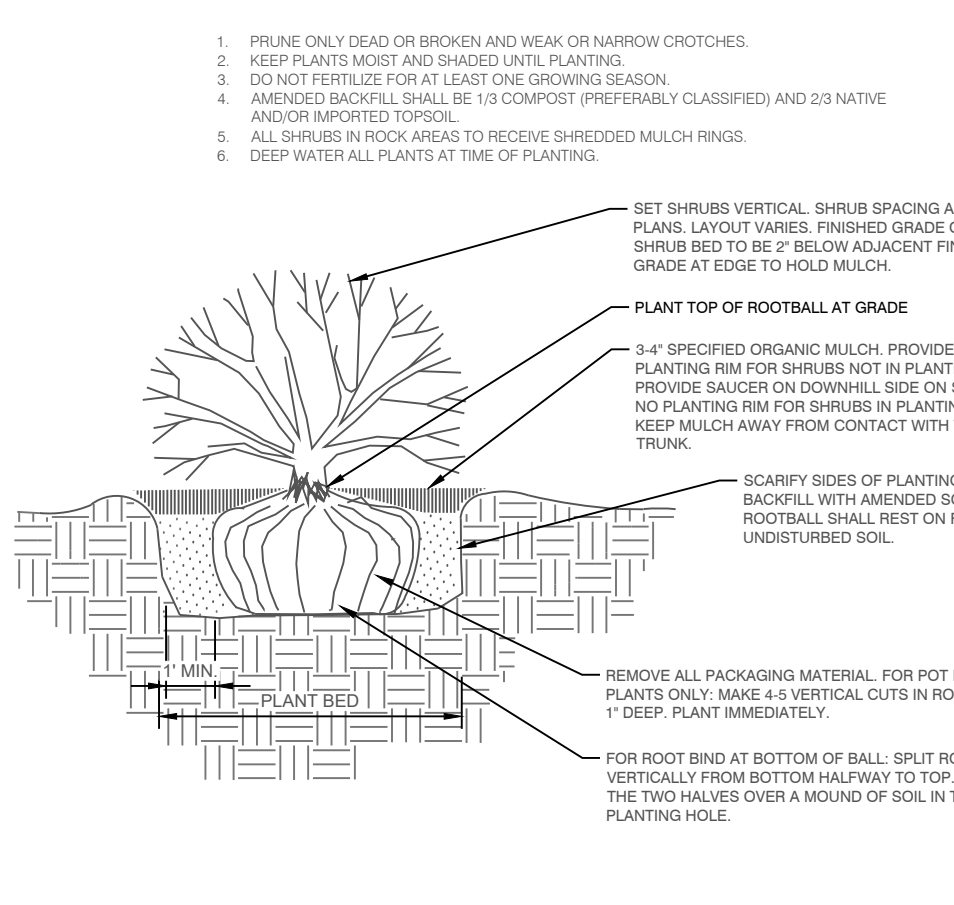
1. PRUNE ONLY DEAD OR BROKEN AND WEAK OR NARROW CROTCHES.
2. KEEP PLANTS MOIST AND SHADED UNTIL PLANTING.
3. DO NOT FERTILIZE FOR AT LEAST ONE GROWING SEASON.
4. AMENDED BACKFILL SHALL BE 1/3 COMPOST (PREFERABLY CLASSIFIED) AND 2/3 NATIVE AND/OR IMPORTED TOPSOIL.
5. ALL SHRUBS IN ROCK AREAS TO RECEIVE SHREDDED MULCH RINGS.
6. DEEP WATER ALL PLANTS AT TIME OF PLANTING.

SET SHRUBS VERTICAL. SHRUB SPACING A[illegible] PLANS. LAYOUT VARIES. FINISHED GRADE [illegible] SHRUB BED TO BE 2" BELOW ADJACENT FI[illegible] GRADE AT EDGE TO HOLD MULCH.

PLANT TOP OF ROOTBALL AT GRADE

3-4" SPECIFIED ORGANIC MULCH. PROVIDE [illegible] PLANTING RIM FOR SHRUBS NOT IN PLANT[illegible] PROVIDE SAUCER ON DOWNHILL SIDE ON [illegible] NO PLANTING RIM FOR SHRUBS IN PLANTI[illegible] KEEP MULCH AWAY FROM CONTACT WITH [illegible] TRUNK.

SCARIFY SIDES OF PLANTIN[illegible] BACKFILL WITH AMENDED S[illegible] ROOTBALL SHALL REST ON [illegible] UNDISTURBED SOIL.

1' MIN.

PLANT BED

REMOVE ALL PACKAGING MATERIAL. FOR POT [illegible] PLANTS ONLY: MAKE 4-5 VERTICAL CUTS IN RO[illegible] 1" DEEP. PLANT IMMEDIATELY.

FOR ROOT BIND AT BOTTOM OF BALL: SPLIT R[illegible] VERTICALLY FROM BOTTOM HALFWAY TO TOP. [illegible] THE TWO HALVES OVER A MOUND OF SOIL IN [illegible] PLANTING HOLE.